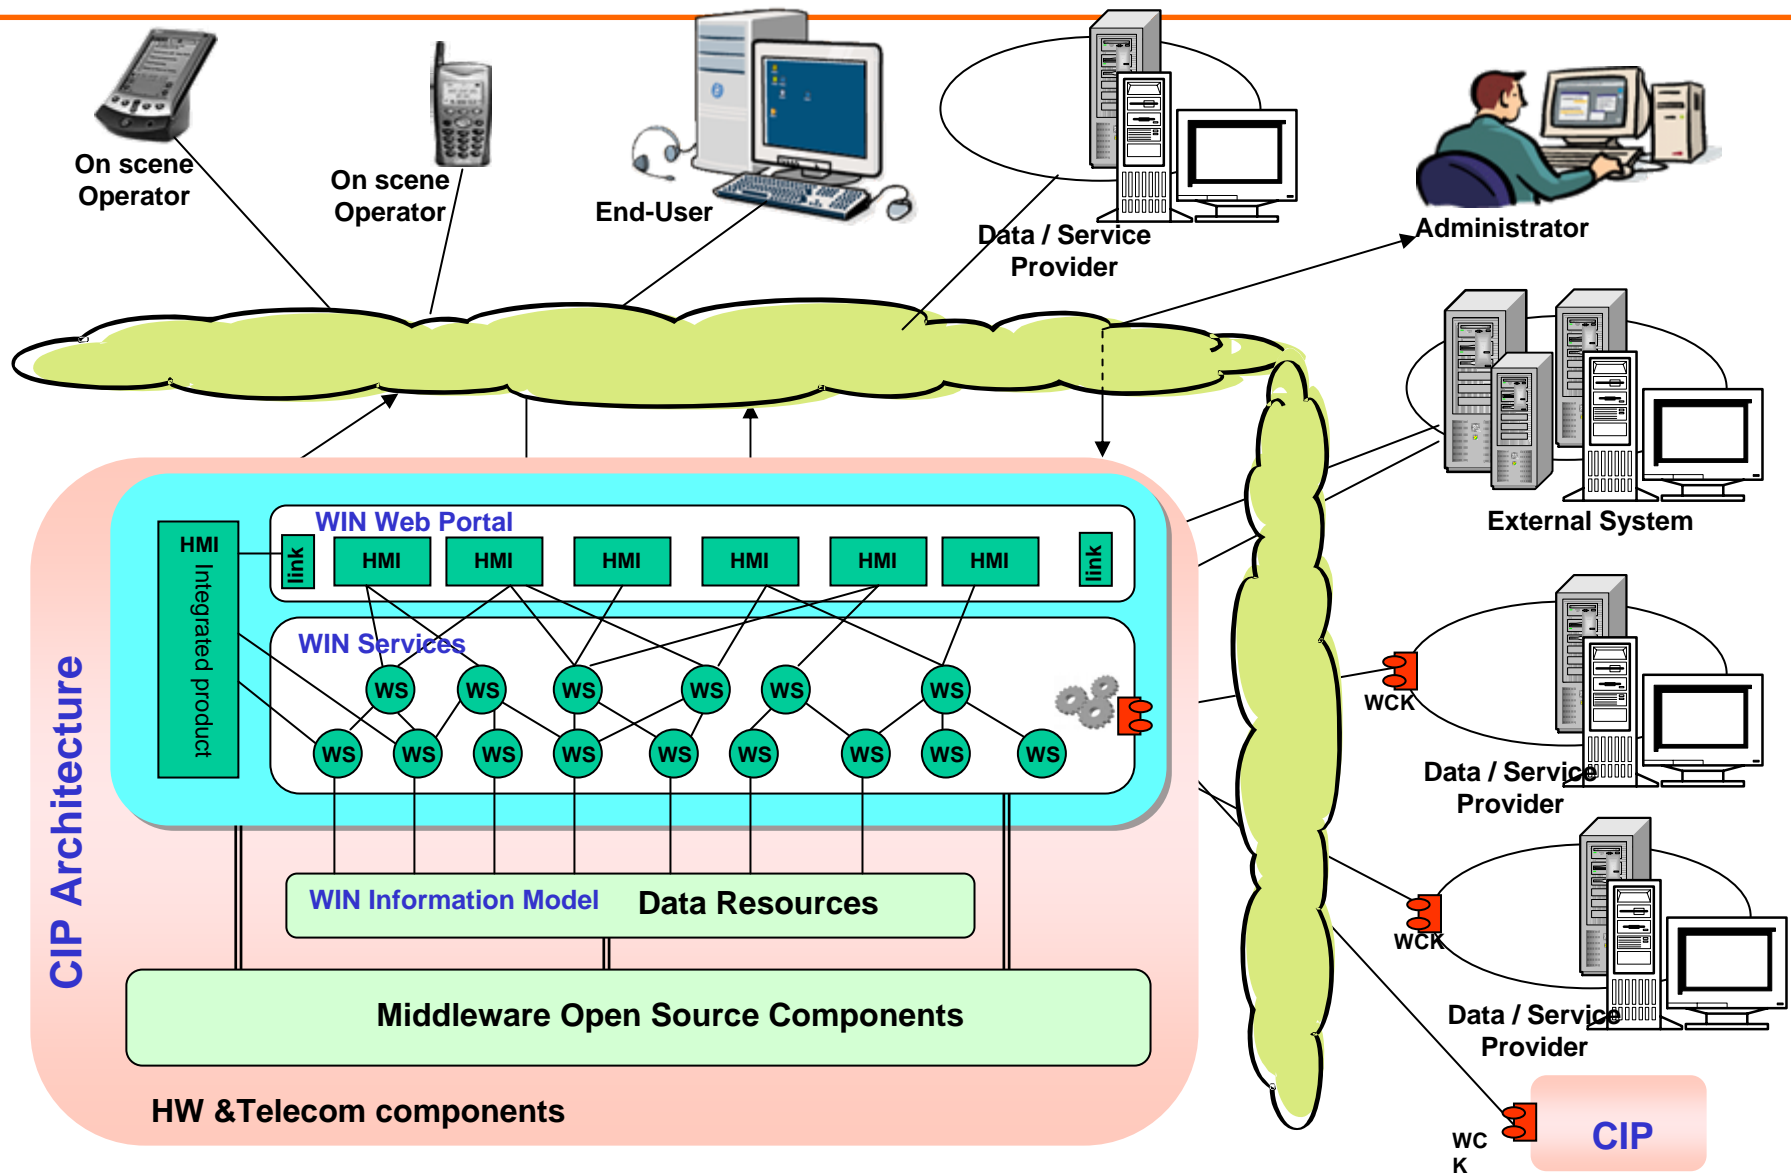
On scene Operator

On scene Operator

End-User

Data / Service Provider

Administrator

External System

CIP Architecture

WIN Web Portal

HMI Integrated product

link

HMI HMI HMI HMI HMI HMI

link

WIN Services

WS WS WS WS WS WS

WS WS WS WS WS WS WS WS WS

WIN Information Model

Data Resources

Middleware Open Source Components

HW &Telecom components

WCK

Data / Service Provider

WCK

Data / Service Provider

WC K

CIP